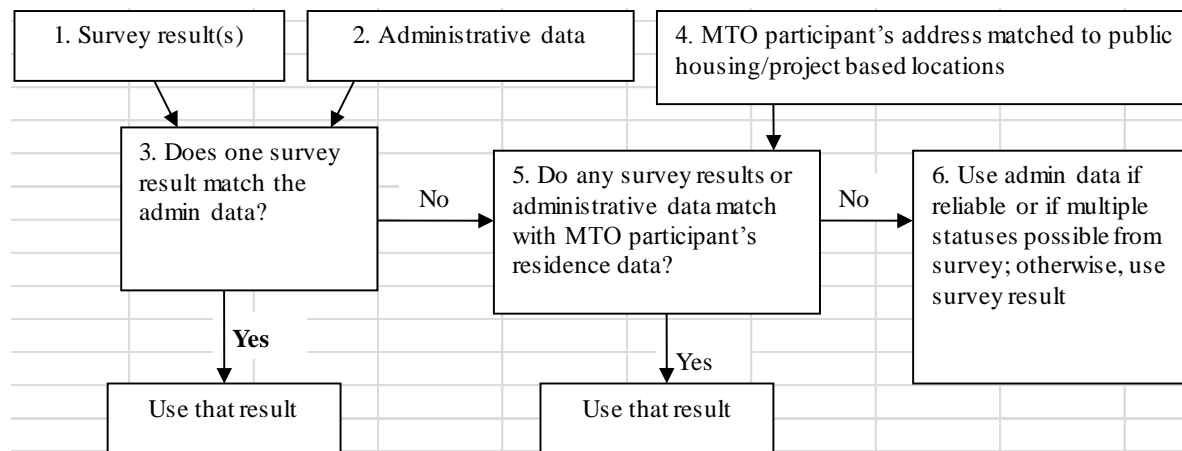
1. Survey result(s)

2. Administrative data

4. MTO participant's address matched to public housing/project based locations

3. Does one survey result match the admin data?

No

5. Do any survey results or administrative data match with MTO participant's residence data?

No

6. Use admin data if reliable or if multiple statuses possible from survey; otherwise, use survey result

Yes

Use that result

Yes

Use that result